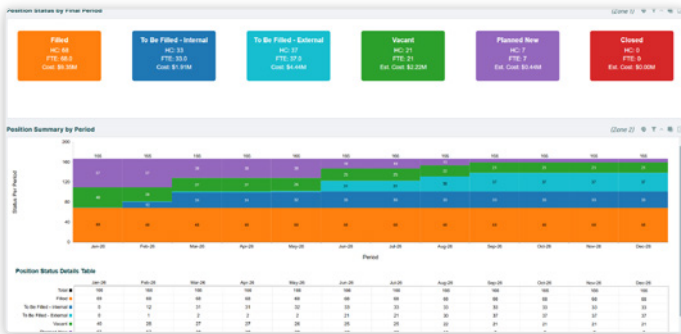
Position Status by Final Period

(Zone 1)

Filled
HC: 68
FTE: 68.0
Cost: $6.39M

To Be Filled - Internal
HC: 33
FTE: 33.0
Cost: $1.91M

To Be Filled - External
HC: 37
FTE: 37.0
Cost: $4.44M

Vacant
HC: 21
FTE: 21
Est. Cost: $2.22M

Planned New
HC: 7
FTE: 7
Est. Cost: $0.44M

Closed
HC: 0
FTE: 0
Est. Cost: $0.00M

Position Summary by Period

(Zone 2)

Status Per Period

Period

Jan-26 Feb-26 Mar-26 Apr-26 May-26 Jun-26 Jul-26 Aug-26 Sep-26 Oct-26 Nov-26 Dec-26

Position Status Details Table

| | Jan-26 | Feb-26 | Mar-26 | Apr-26 | May-26 | Jun-26 | Jul-26 | Aug-26 | Sep-26 | Oct-26 | Nov-26 | Dec-26 |
|---|---|---|---|---|---|---|---|---|---|---|---|---|
| Total | 166 | 166 | 166 | 166 | 166 | 166 | 166 | 166 | 166 | 166 | 166 | 166 |
| Filled | 64 | 68 | 68 | 68 | 68 | 68 | 68 | 68 | 68 | 68 | 68 | 68 |
| To Be Filled - Internal | 0 | 12 | 31 | 31 | 32 | 33 | 33 | 33 | 33 | 33 | 33 | 33 |
| To Be Filled - External | 0 | 0 | 2 | 2 | 2 | 21 | 21 | 30 | 37 | 37 | 37 | 37 |
| Vacant | 45 | 28 | 27 | 27 | 28 | 26 | 21 | 21 | 21 | 21 | 21 | 21 |